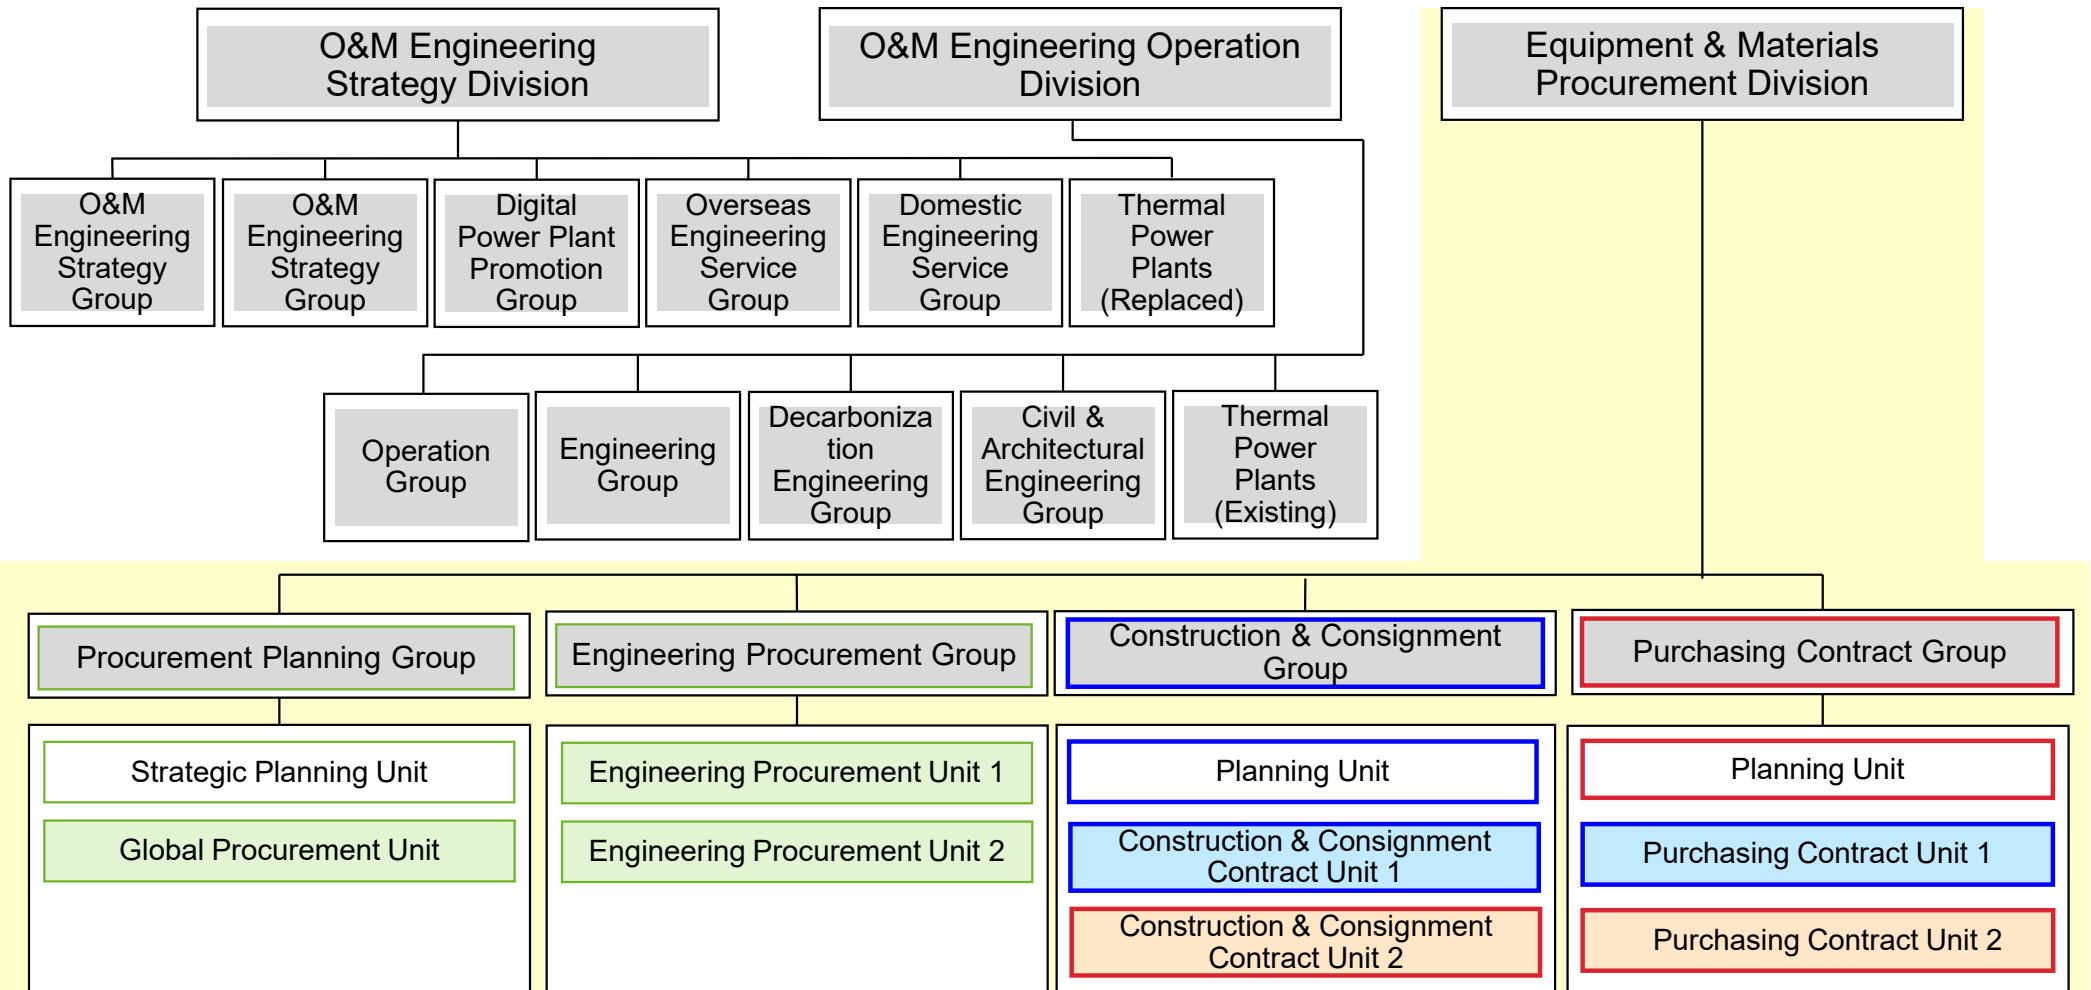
O&M Engineering Strategy Division

O&M Engineering Operation Division

Equipment & Materials Procurement Division

O&M Engineering Strategy Group

O&M Engineering Strategy Group

Digital Power Plant Promotion Group

Overseas Engineering Service Group

Domestic Engineering Service Group

Thermal Power Plants (Replaced)

Operation Group

Engineering Group

Decarboniza tion Engineering Group

Civil & Architectural Engineering Group

Thermal Power Plants (Existing)

Procurement Planning Group

Engineering Procurement Group

Construction & Consignment Group

Purchasing Contract Group

Strategic Planning Unit

Global Procurement Unit

Engineering Procurement Unit 1

Engineering Procurement Unit 2

Planning Unit

Construction & Consignment Contract Unit 1

Construction & Consignment Contract Unit 2

Planning Unit

Purchasing Contract Unit 1

Purchasing Contract Unit 2